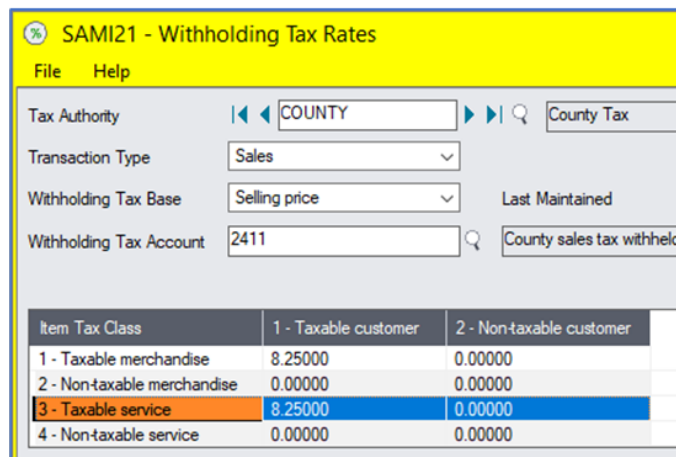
SAMI21 - Withholding Tax Rates

File Help

Tax Authority COUNTY County Tax

Transaction Type Sales

Withholding Tax Base Selling price Last Maintained

Withholding Tax Account 2411 County sales tax withhel

| Item Tax Class | 1 - Taxable customer | 2 - Non-taxable customer |
|---|---|---|
| 1 - Taxable merchandise | 8.25000 | 0.00000 |
| 2 - Non-taxable merchandise | 0.00000 | 0.00000 |
| 3 - Taxable service | 8.25000 | 0.00000 |
| 4 - Non-taxable service | 0.00000 | 0.00000 |